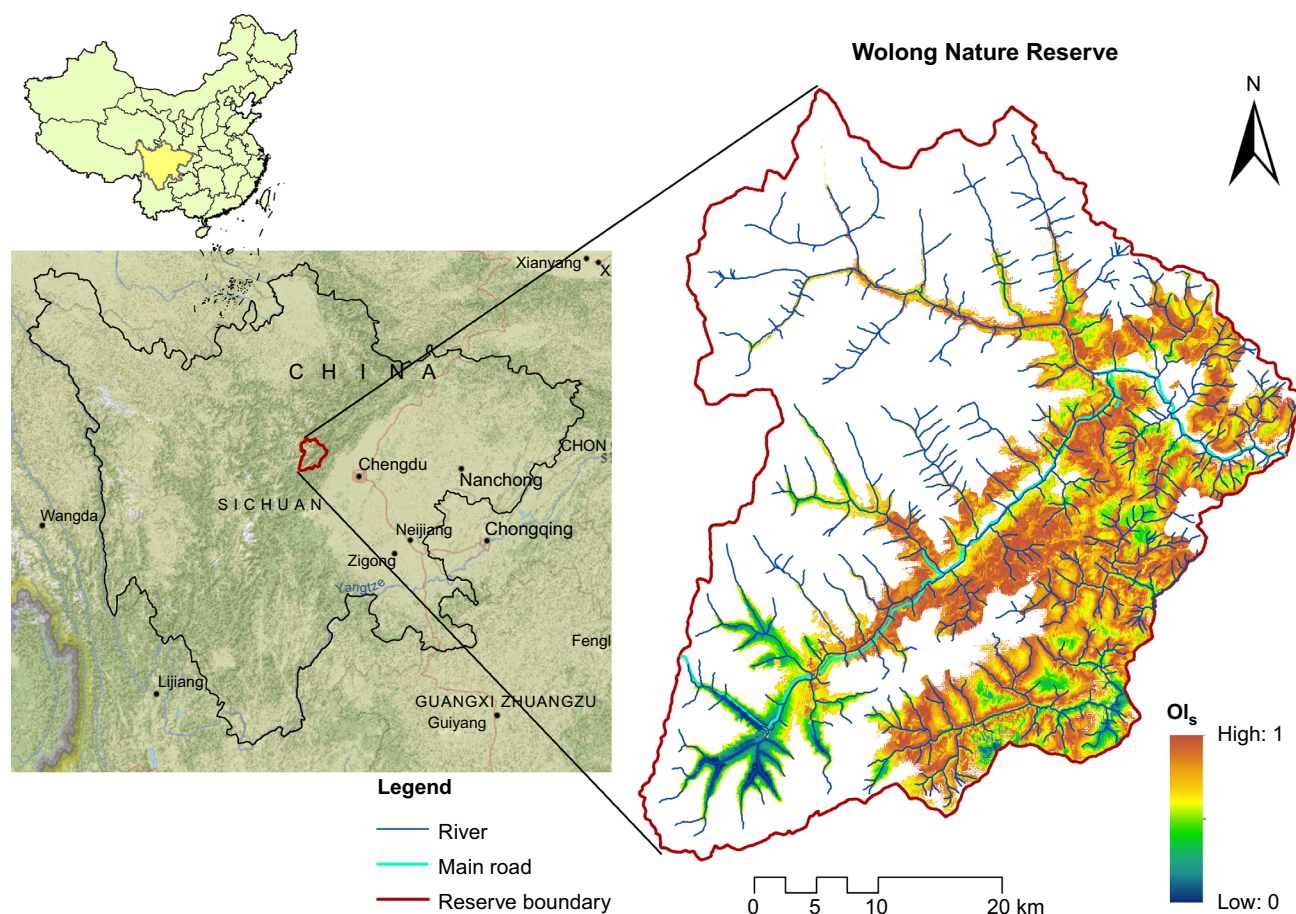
Wolong Nature Reserve

N

Xianyang X

C H I N A

CHON

Chengdu

Nanchong

Wangda

SICHUAN

Neijiang

Chongqing

Zigong

Yangtze

Fengl

Lijiang

GUANGXI ZHUANGZU

Guiyang

$OI_s$

High: 1

Low: 0

Legend

River

Main road

Reserve boundary

0 5 10 20 km